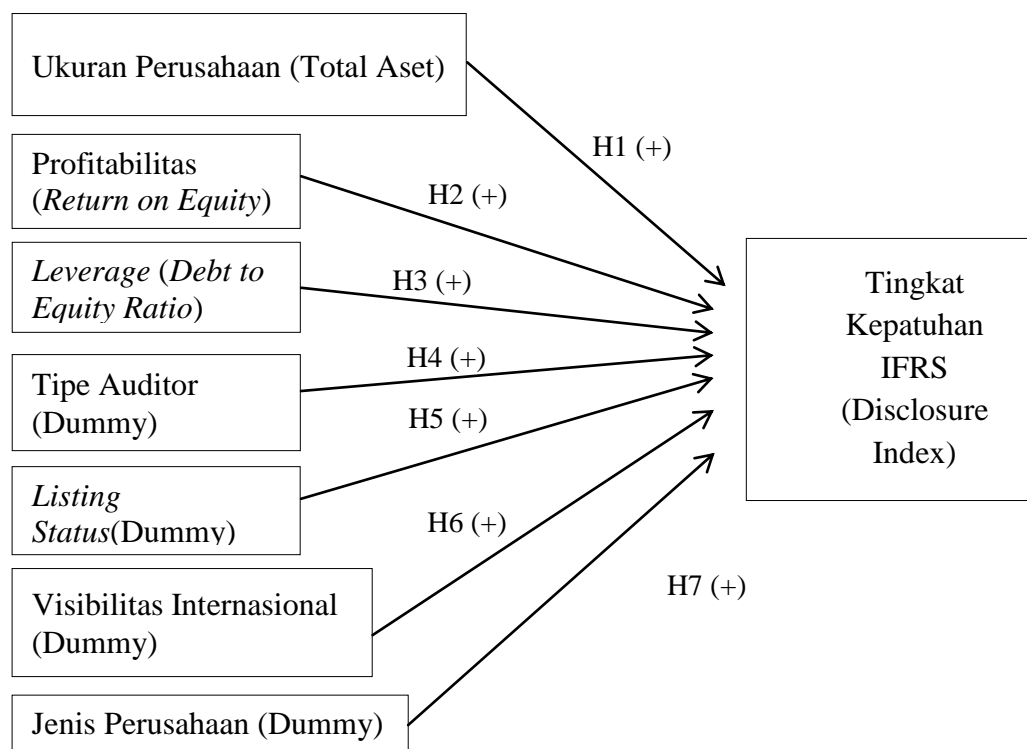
Ukuran Perusahaan (Total Aset)

Profitabilitas (Return on Equity)

Leverage (Debt to Equity Ratio)

Tipe Auditor (Dummy)

Listing Status(Dummy)

Visibilitas Internasional (Dummy)

Jenis Perusahaan (Dummy)

H1 (+)

H2 (+)

H3 (+)

H4 (+)

H5 (+)

H6 (+)

H7 (+)

Tingkat Kepatuhan IFRS (Disclosure Index)